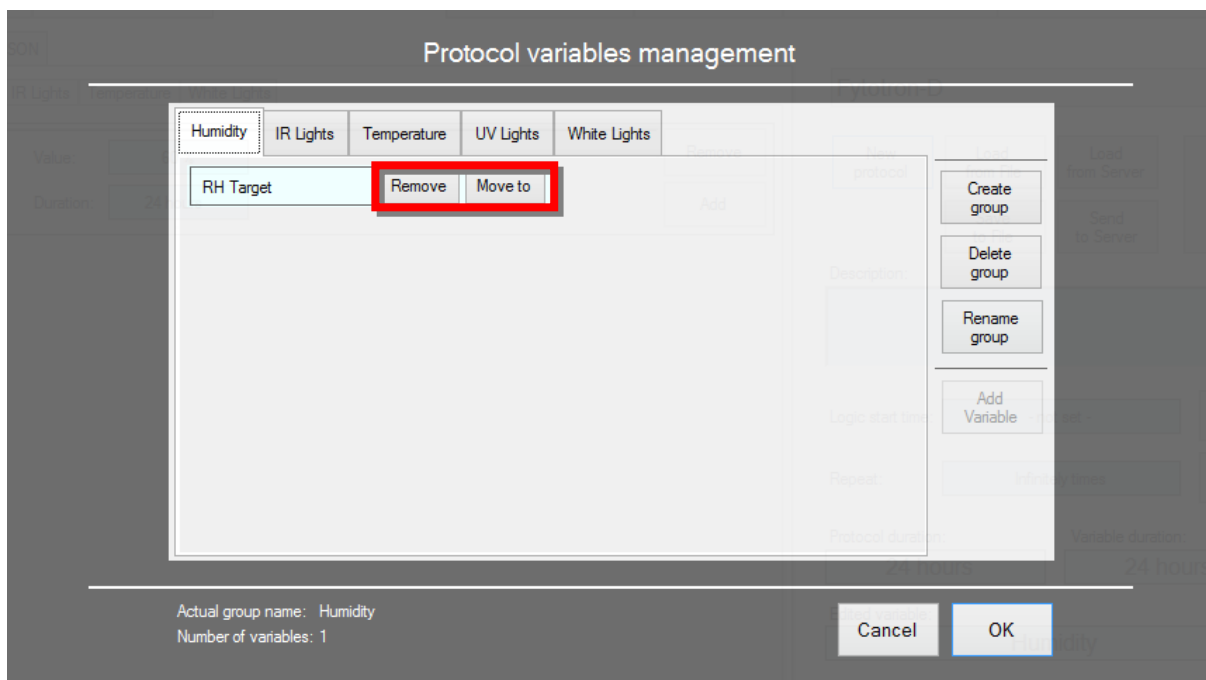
Protocol variables management

Humidity
IR Lights
Temperature
UV Lights
White Lights

RH Target
Remove
Move to

Create group
Delete group
Rename group
Add Variable

Actual group name: Humidity
Number of variables: 1

Cancel
OK